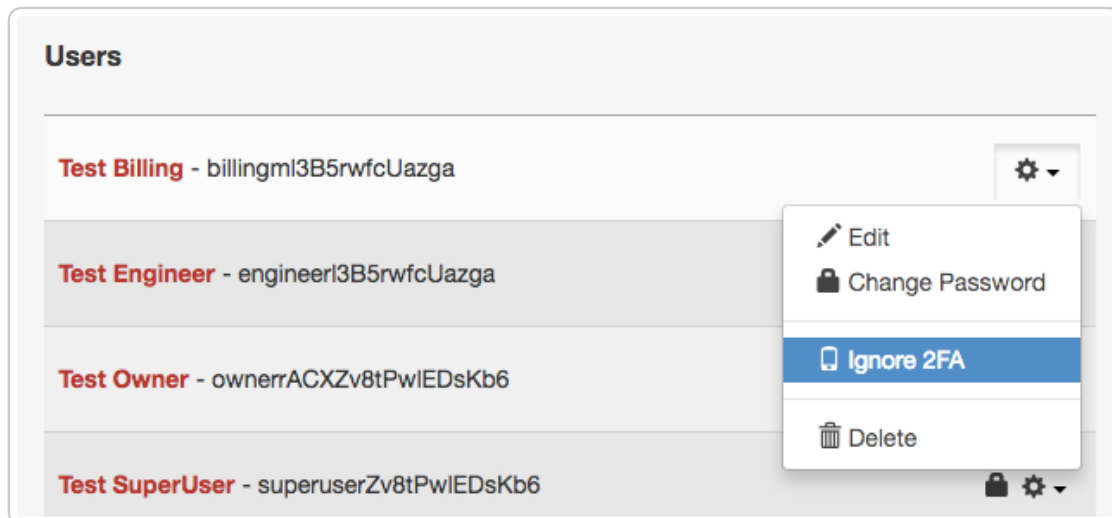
Users

Test Billing - billingml3B5rwfcUazga

Edit
Change Password
Ignore 2FA
Delete

Test Engineer - engineerl3B5rwfcUazga

Test Owner - ownerrACXZv8tPwlEDsKb6

Test SuperUser - superuserZv8tPwlEDsKb6